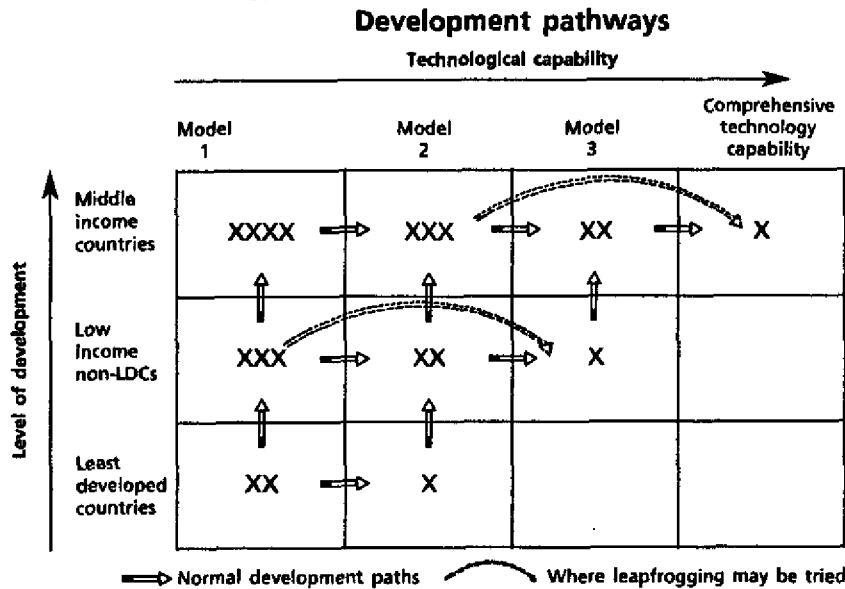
Development pathways

Technological capability

| | Model 1 | Model 2 | Model 3 | Comprehensive technology capability |
|---|---|---|---|---|
| Middle income countries | XXXX | XXX | XX | X |
| Low income non-LDCs | XXX | XX | X | |
| Least developed countries | XX | X | | |

Level of development

Normal development paths

Where leapfrogging may be tried